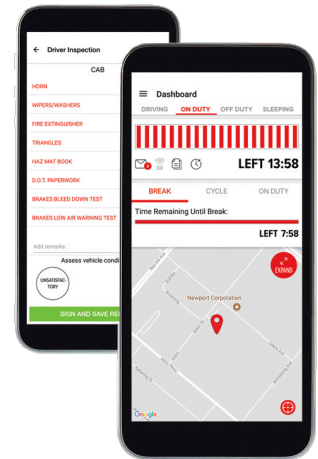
Driver Inspection

CAB

HORN

WIPERS/WASHERS

FIRE EXTINGUISHER

TRIANGLES

HAZ MAT BOOK

D.O.T. PAPERWORK

BRAKES BLEED DOWN TEST

BRAKES LOW AIR WARNING TEST

Add remarks

Assess vehicle condi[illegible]

UNSATISFACTORY

SIGN AND SAVE RE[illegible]

Dashboard

DRIVING

ON DUTY

OFF DUTY

SLEEPING

LEFT 13:58

BREAK

CYCLE

ON DUTY

Time Remaining Until Break:

LEFT 7:58

EXPAND

Newport Corporation

Google